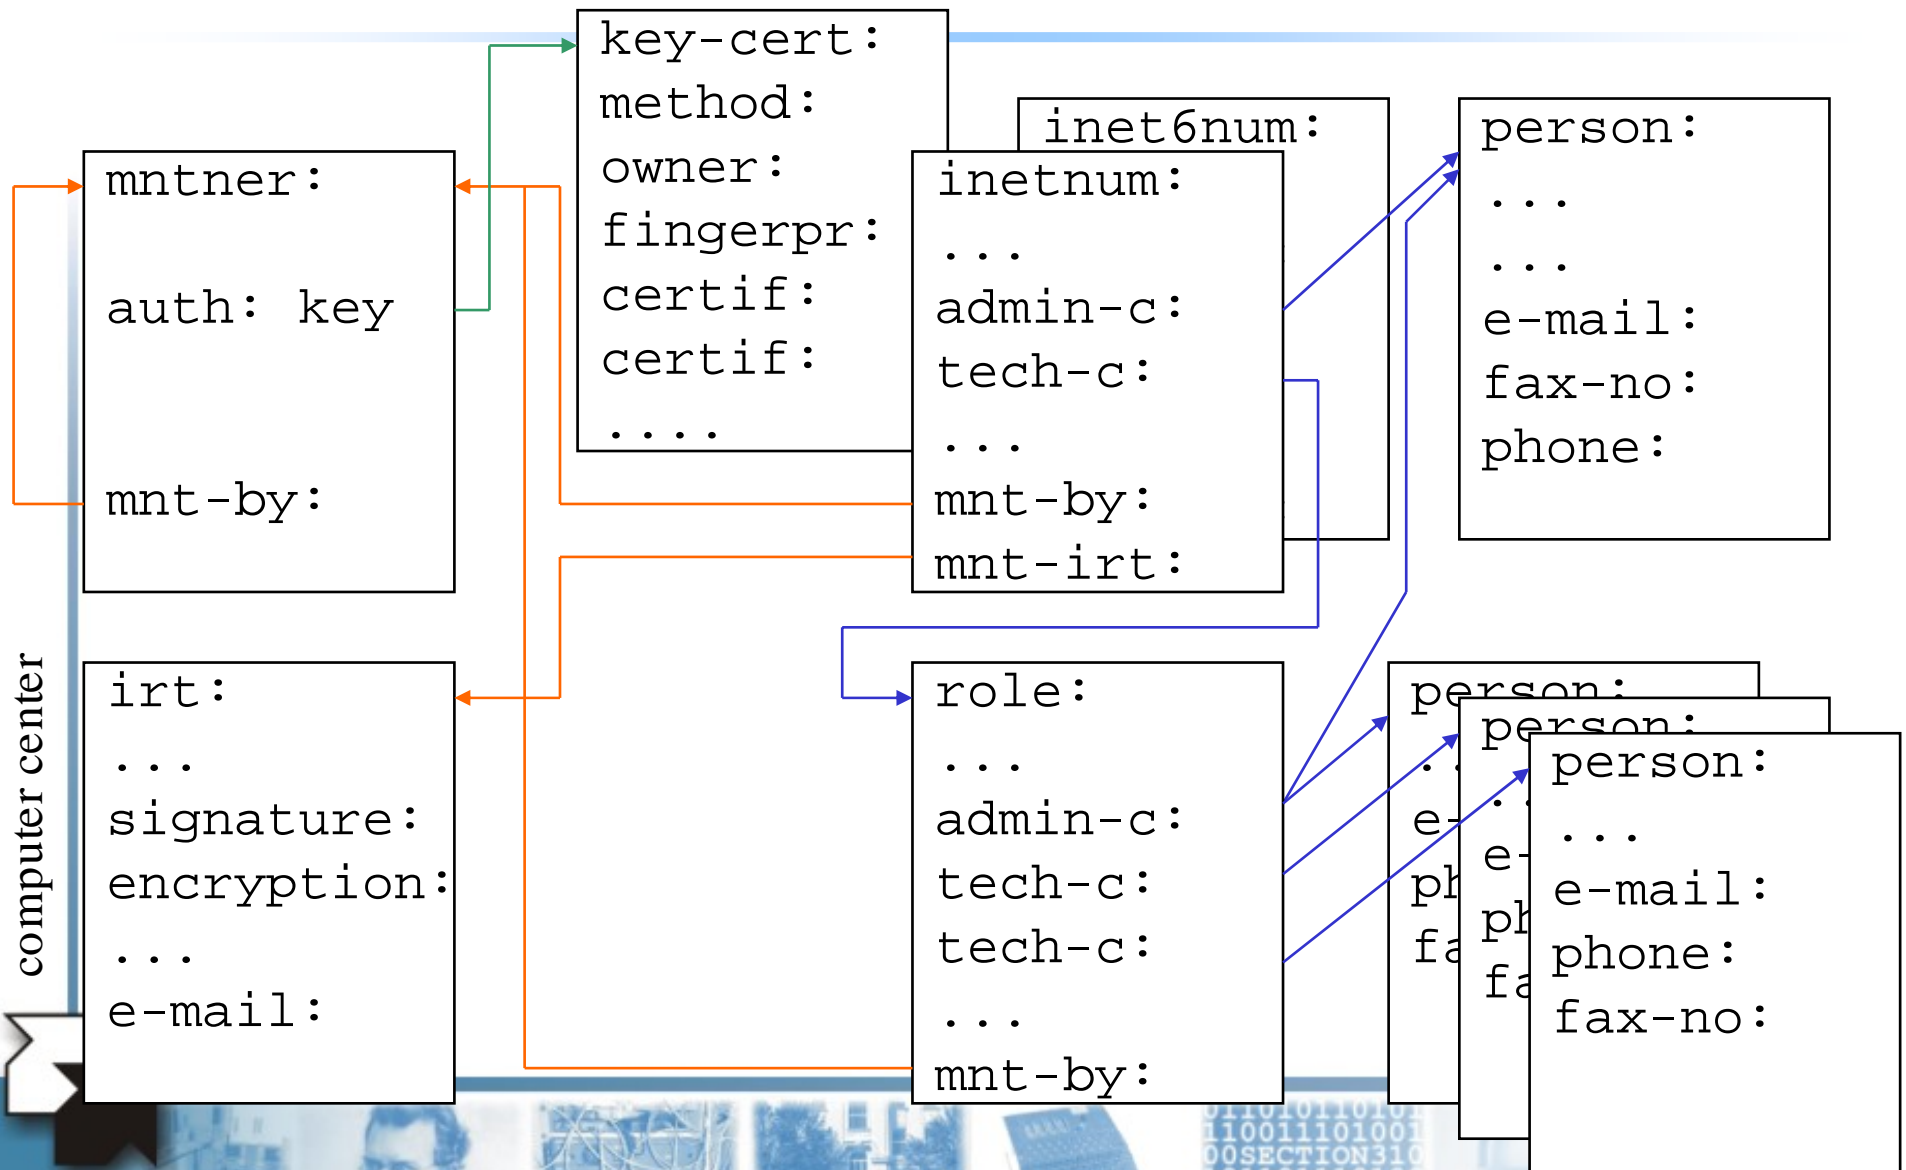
key-cert:
method:
owner:
fingerpr:
certif:
certif:
....

inet6num:

inetnum:
...
admin-c:
tech-c:
...
mnt-by:
mnt-irt:

person:
...
...
e-mail:
fax-no:
phone:

mntner:

auth: key

mnt-by:

irt:
...
signature:
encryption:
...
e-mail:

role:
...
admin-c:
tech-c:
tech-c:
...
mnt-by:

person:
..
e-
ph
fa

person:
..
e-
ph
fa

person:
...
e-mail:
phone:
fax-no:

computer center

0110101101
110011101001
00SECTION310